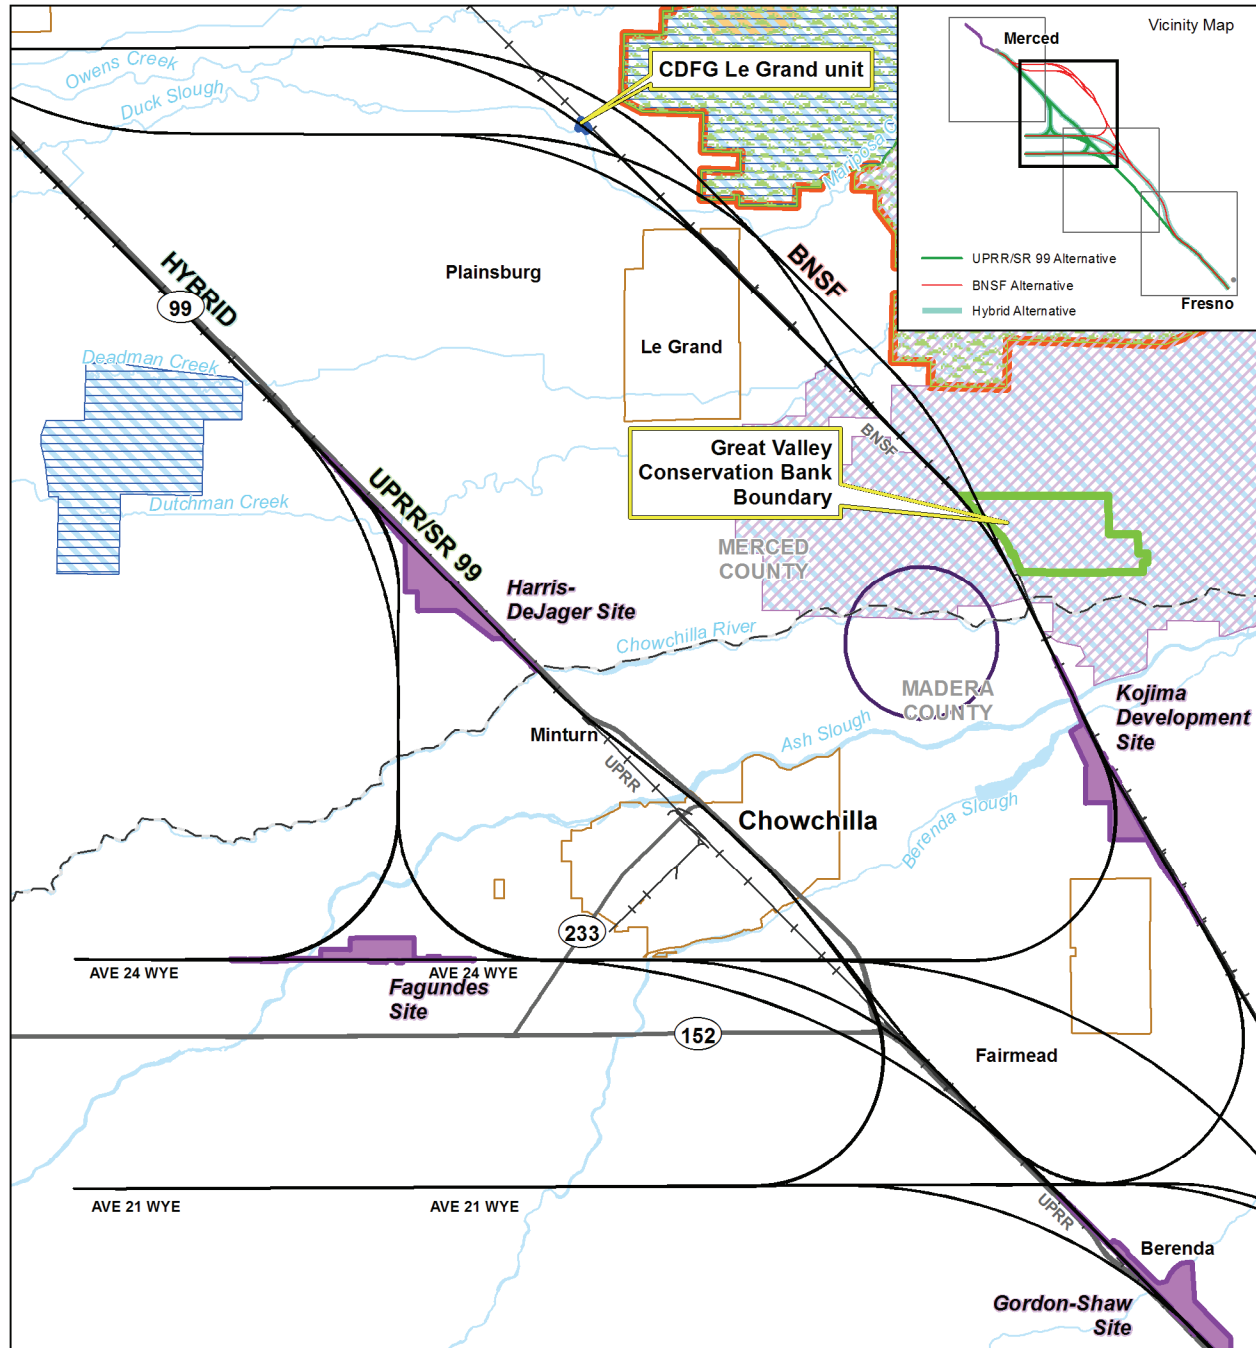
Owens Creek
Duck Slough
CDFG Le Grand unit
Vicinity Map
Merced
UPRR/SR 99 Alternative
BNSF Alternative
Hybrid Alternative
Fresno
Mariposa C
HYBRID
99
Plainsburg
BNSF
Le Grand
Deadman Creek
Dutchman Creek
Great Valley Conservation Bank Boundary
BNSF
UPRR/SR 99
Harris-DeJager Site
MERCED COUNTY
Chowchilla River
MADERA COUNTY
Kojima Development Site
Minturn
UPRR
Ash Slough
Chowchilla
Berenda Slough
233
AVE 24 WYE
AVE 24 WYE
Fagundes Site
152
Fairmead
AVE 21 WYE
AVE 21 WYE
UPRR
Berenda
Gordon-Shaw Site